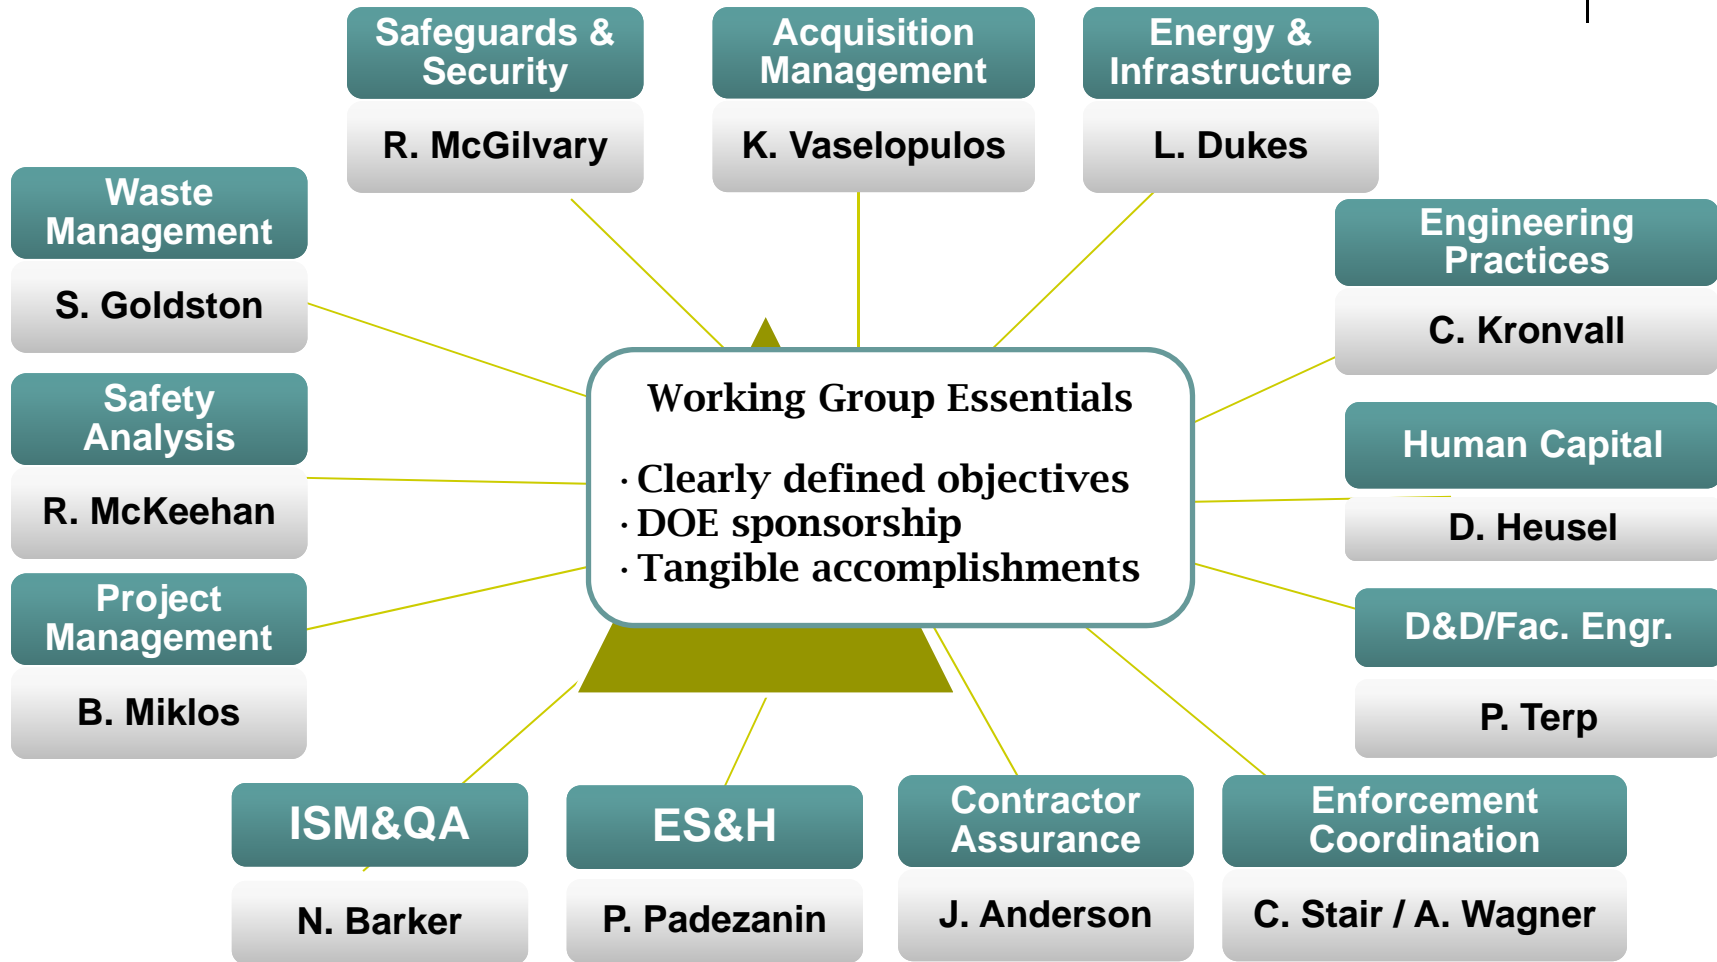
Safeguards & Security
R. McGilvary

Acquisition Management
K. Vaselopulos

Energy & Infrastructure
L. Dukes

Waste Management
S. Goldston

Engineering Practices
C. Kronvall

Safety Analysis
R. McKeehan

Human Capital
D. Heusel

Project Management
B. Miklos

D&D/Fac. Engr.
P. Terp

Working Group Essentials

· Clearly defined objectives
· DOE sponsorship
· Tangible accomplishments

ISM&QA
N. Barker

ES&H
P. Padezanin

Contractor Assurance
J. Anderson

Enforcement Coordination
C. Stair / A. Wagner